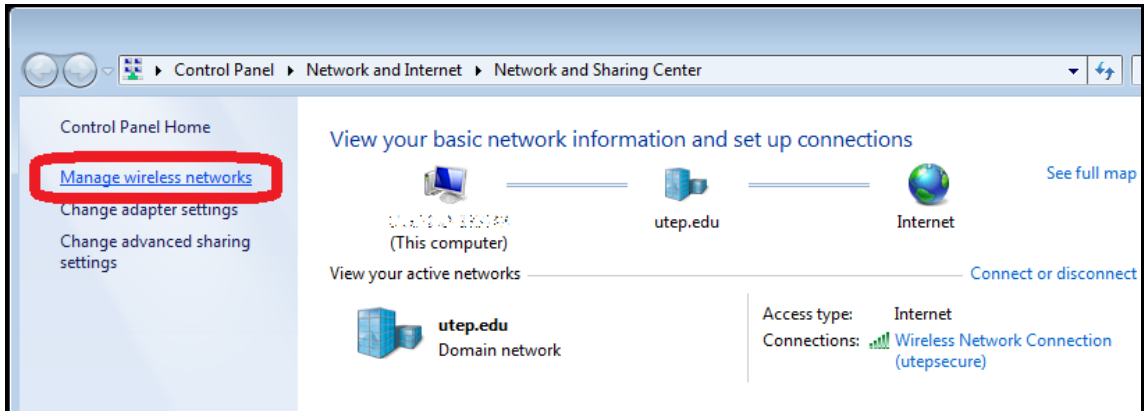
Control Panel ▸ Network and Internet ▸ Network and Sharing Center

Control Panel Home

Manage wireless networks

Change adapter settings

Change advanced sharing settings

View your basic network information and set up connections

See full map

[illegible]
(This computer)

utep.edu

Internet

View your active networks

Connect or disconnect

utep.edu
Domain network

Access type: Internet
Connections: Wireless Network Connection (utepsecure)